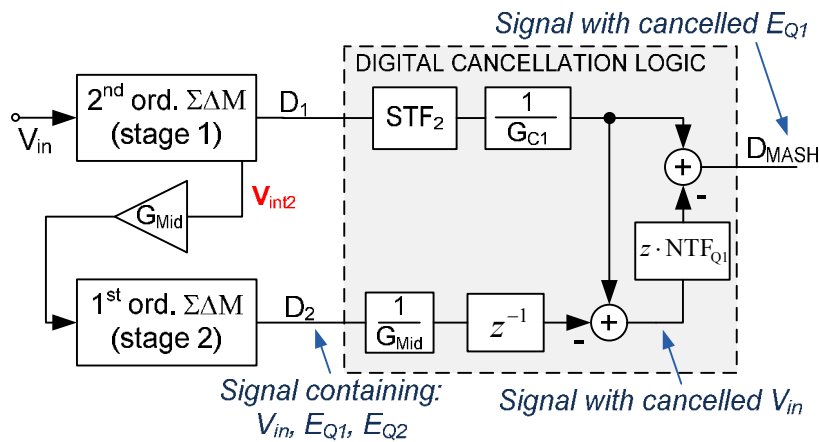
Signal with cancelled $E_{Q1}$

DIGITAL CANCELLATION LOGIC

$V_{in}$

$2^{nd}$ ord. $\Sigma\Delta M$ (stage 1)

$D_1$

$STF_2$

$\frac{1}{G_{C1}}$

$D_{MASH}$

-

$V_{int2}$

$G_{Mid}$

$z \cdot NTF_{Q1}$

$1^{st}$ ord. $\Sigma\Delta M$ (stage 2)

$D_2$

$\frac{1}{G_{Mid}}$

$z^{-1}$

-

Signal containing: $V_{in}$, $E_{Q1}$, $E_{Q2}$

Signal with cancelled $V_{in}$